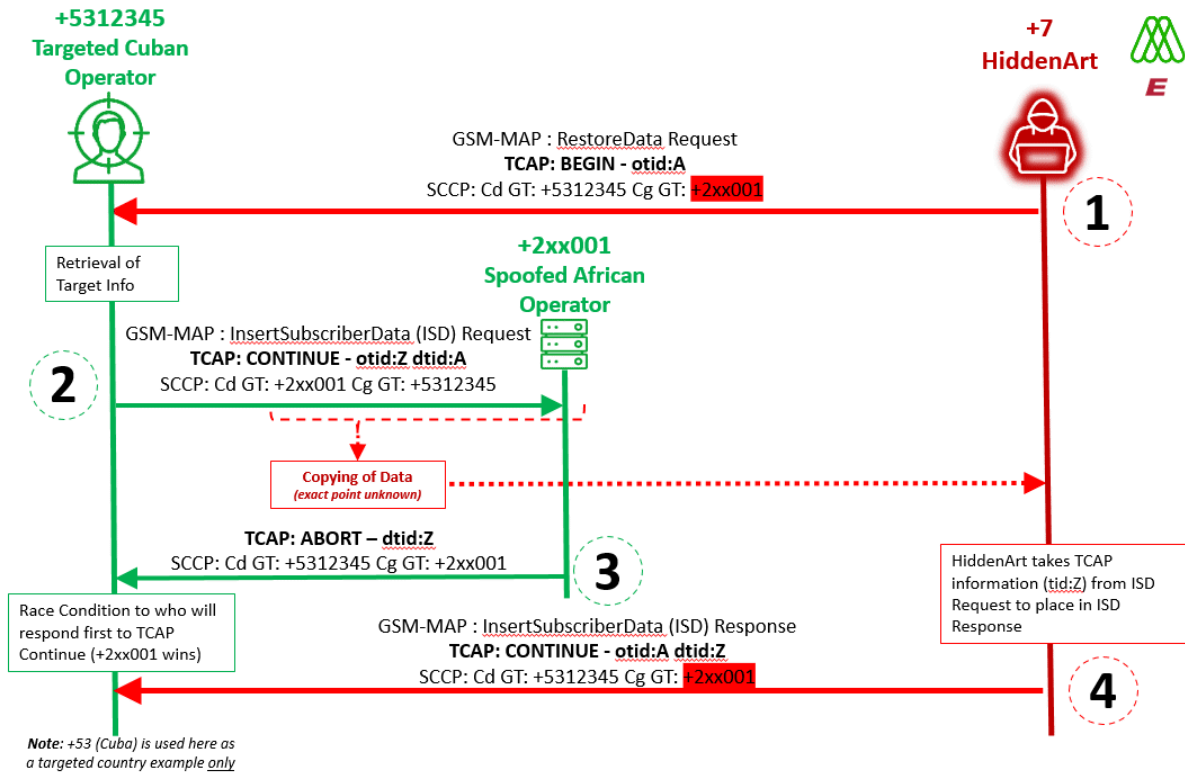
+5312345
Targeted Cuban Operator

+7
HiddenArt

E

GSM-MAP : RestoreData Request
TCAP: BEGIN - otid:A
SCCP: Cd GT: +5312345 Cg GT: +2xx001

1

+2xx001
Spoofed African Operator

Retrieval of Target Info

GSM-MAP : InsertSubscriberData (ISD) Request
TCAP: CONTINUE - otid:Z dtid:A
SCCP: Cd GT: +2xx001 Cg GT: +5312345

2

Copying of Data
(exact point unknown)

TCAP: ABORT – dtid:Z
SCCP: Cd GT: +5312345 Cg GT: +2xx001

3

HiddenArt takes TCAP information (tid:Z) from ISD Request to place in ISD Response

Race Condition to who will respond first to TCAP Continue (+2xx001 wins)

GSM-MAP : InsertSubscriberData (ISD) Response
TCAP: CONTINUE - otid:A dtid:Z
SCCP: Cd GT: +5312345 Cg GT: +2xx001

4

Note: +53 (Cuba) is used here as a targeted country example only